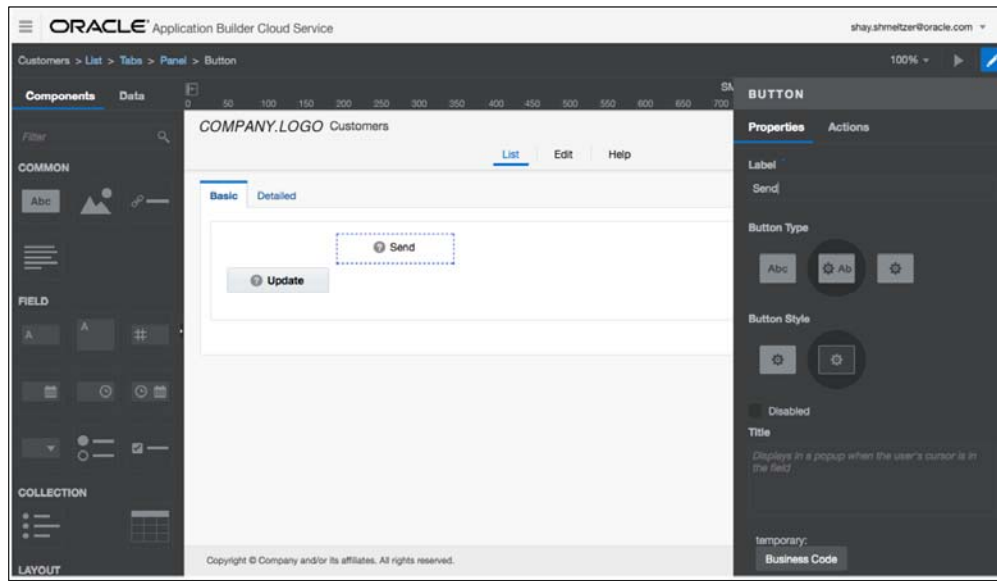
ORACLE Application Builder Cloud Service

shay.shmeltzer@oracle.com

Customers > List > Tabs > Panel > Button

100%

Components Data

Filter

COMMON

Abc

FIELD

A

A

#

COLLECTION

LAYOUT

0 50 100 150 200 250 300 350 400 450 500 550 600 650 700

COMPANY.LOGO Customers

List Edit Help

Basic Detailed

Send

Update

Copyright © Company and/or its affiliates. All rights reserved.

BUTTON

Properties Actions

Label

Send

Button Type

Abc

Ab

Button Style

Disabled

Title

Displays in a popup when the user's cursor is in the field

temporary:

Business Code